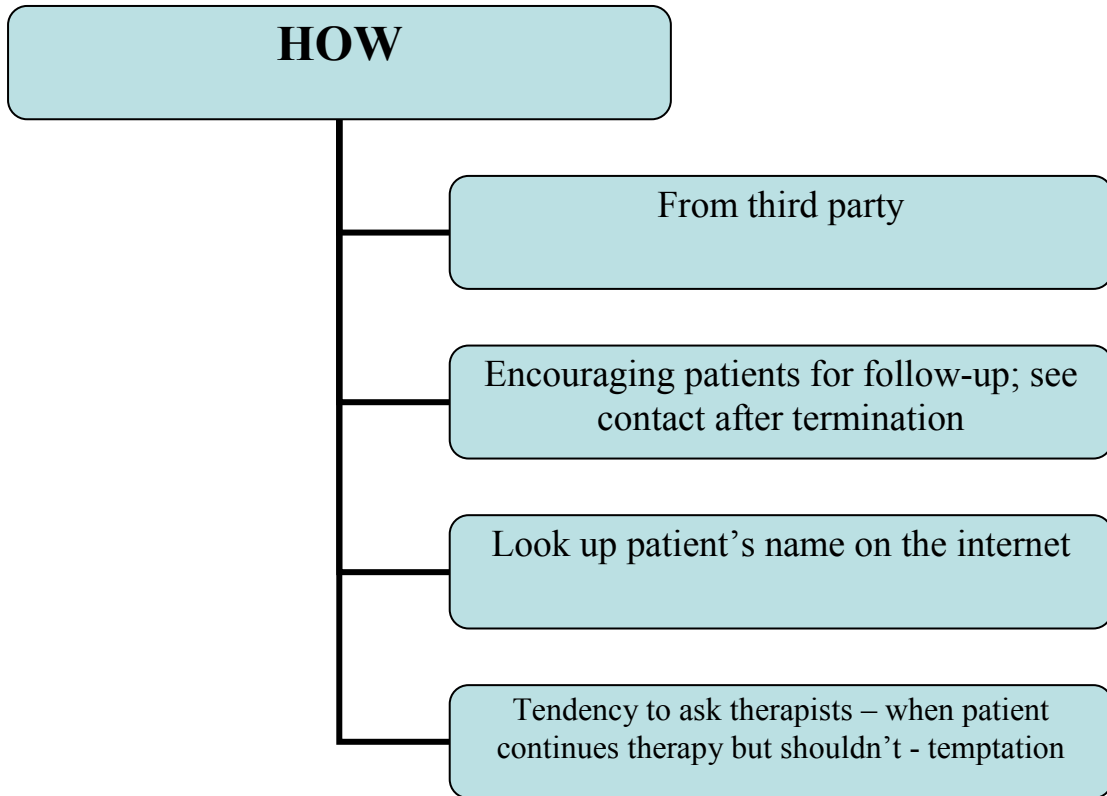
HOW

From third party

Encouraging patients for follow-up; see contact after termination

Look up patient’s name on the internet

Tendency to ask therapists – when patient continues therapy but shouldn’t - temptation